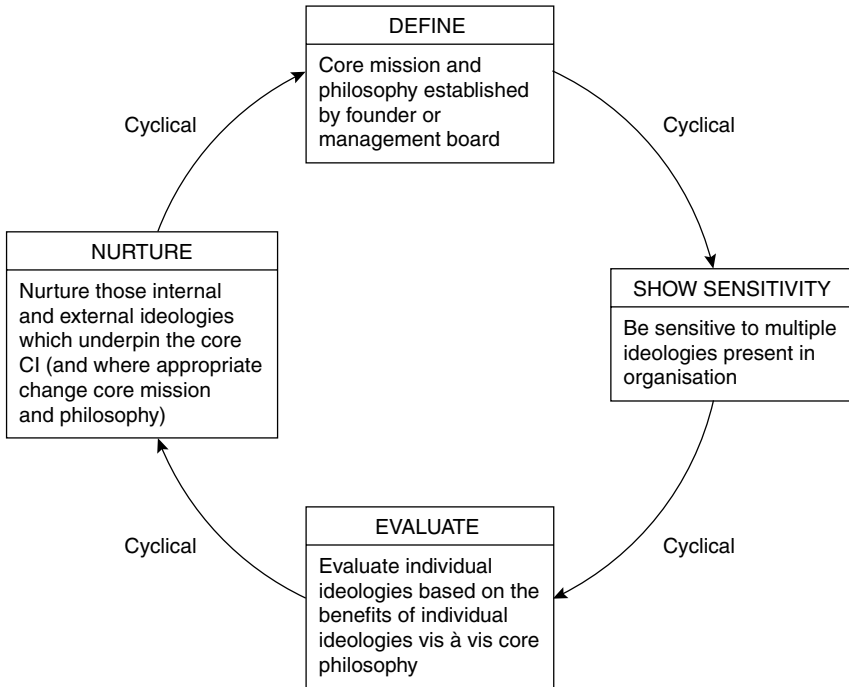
DEFINE

Core mission and philosophy established by founder or management board

Cyclical

SHOW SENSITIVITY

Be sensitive to multiple ideologies present in organisation

Cyclical

EVALUATE

Evaluate individual ideologies based on the benefits of individual ideologies vis à vis core philosophy

Cyclical

NURTURE

Nurture those internal and external ideologies which underpin the core CI (and where appropriate change core mission and philosophy)

Cyclical